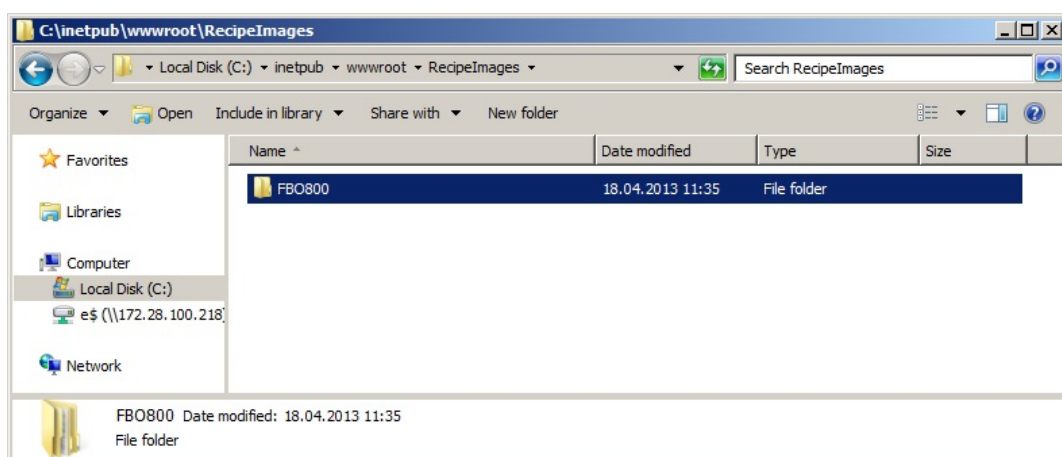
C:\inetpub\wwwroot\RecipeImages

▸ Local Disk (C:) ▸ inetpub ▸ wwwroot ▸ RecipeImages ▸

Search RecipeImages

Organize ▾ Open Include in library ▾ Share with ▾ New folder

Favorites

Libraries

Computer

Local Disk (C:)

e$ (\\172.28.100.218

Network

| Name | Date modified | Type | Size |
|---|---|---|---|
| FBO800 | 18.04.2013 11:35 | File folder | |

FBO800 Date modified: 18.04.2013 11:35

File folder